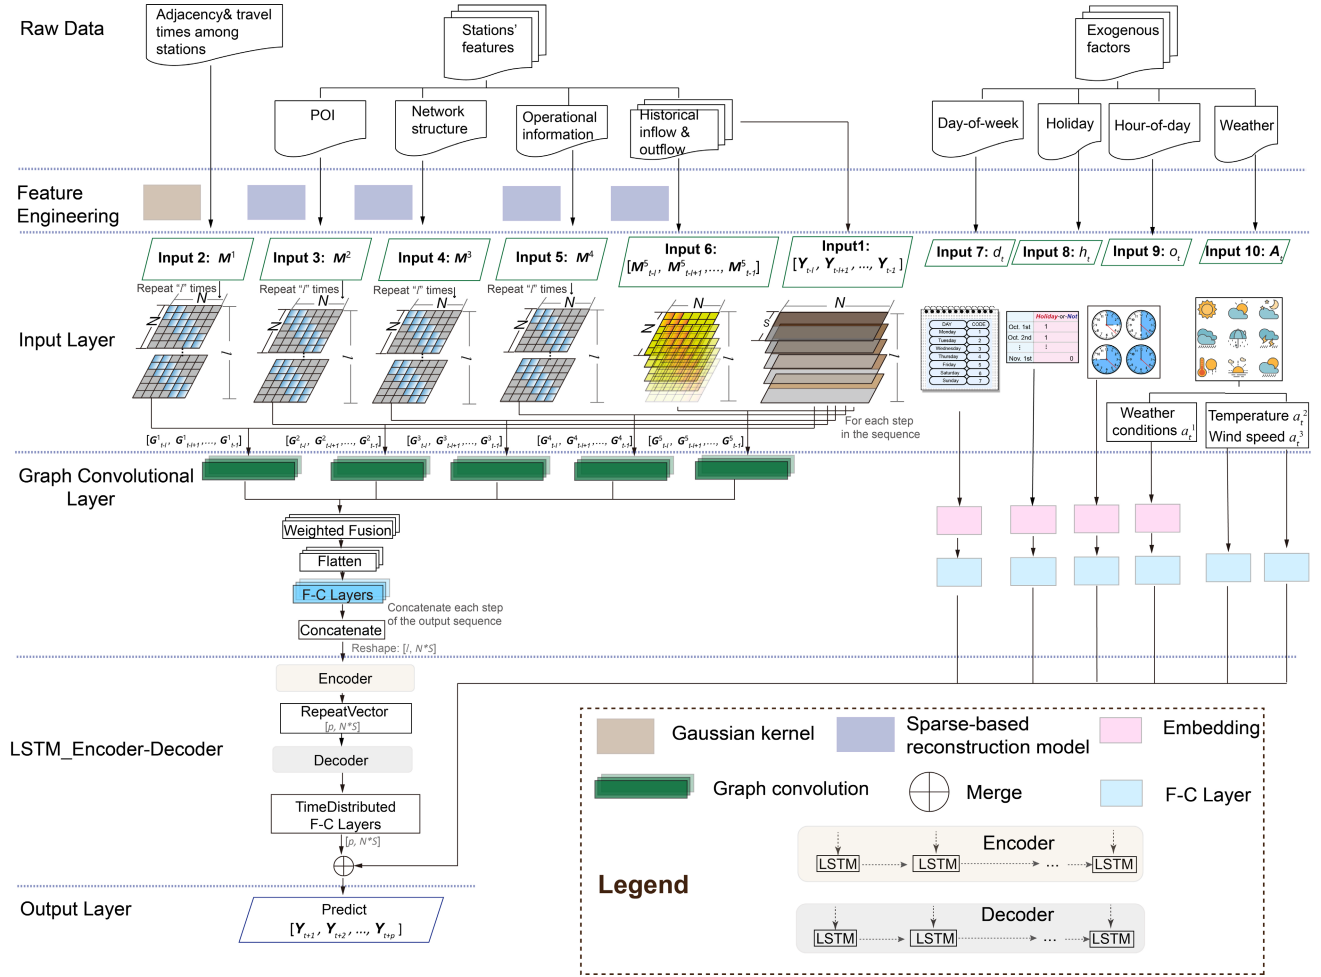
Raw Data

Adjacency& travel times among stations

Stations' features

Exogenous factors

POI

Network structure

Operational information

Historical inflow & outflow

Day-of-week

Holiday

Hour-of-day

Weather

Feature Engineering

Input 2: $M^1$

Input 3: $M^2$

Input 4: $M^3$

Input 5: $M^4$

Input 6: $[M^5_{t-l}, M^5_{t-l+1}, ..., M^5_{t-1}]$

Input1: $[Y_{t-l}, Y_{t-l+1}, ..., Y_{t-1}]$

Input 7: $d_t$

Input 8: $h_t$

Input 9: $o_t$

Input 10: $A_t$

Input Layer

Repeat "l" times

Repeat "l" times

Repeat "l" times

Repeat "l" times

N

N

N

N

N

N

N

N

N

N

l

l

l

l

l

S

For each step in the sequence

DAY CODE Monday 1 Tuesday 2 Wednesday 3 Thursday 4 Friday 5 Saturday 6 Sunday 7

Holiday-or-Not

Oct. 1st 1

Oct. 2nd 1

Nov. 1st 0

Weather conditions $a_t^1$

Temperature $a_t^2$

Wind speed $a_t^3$

$[G^1_{t-l}, G^1_{t-l+1}, ..., G^1_{t-1}]$

$[G^2_{t-l}, G^2_{t-l+1}, ..., G^2_{t-1}]$

$[G^3_{t-l}, G^3_{t-l+1}, ..., G^3_{t-1}]$

$[G^4_{t-l}, G^4_{t-l+1}, ..., G^4_{t-1}]$

$[G^5_{t-l}, G^5_{t-l+1}, ..., G^5_{t-1}]$

Graph Convolutional Layer

Weighted Fusion

Flatten

F-C Layers

Concatenate each step of the output sequence

Concatenate

Reshape: [l, N*S]

LSTM_Encoder-Decoder

Encoder

RepeatVector
[p, N*S]

Decoder

TimeDistributed F-C Layers
[p, N*S]

Output Layer

Predict $[Y_{t+1}, Y_{t+2}, ..., Y_{t+p}]$

Gaussian kernel

Sparse-based reconstruction model

Embedding

Graph convolution

Merge

F-C Layer

Encoder

LSTM LSTM ... LSTM

Legend

Decoder

LSTM LSTM ... LSTM